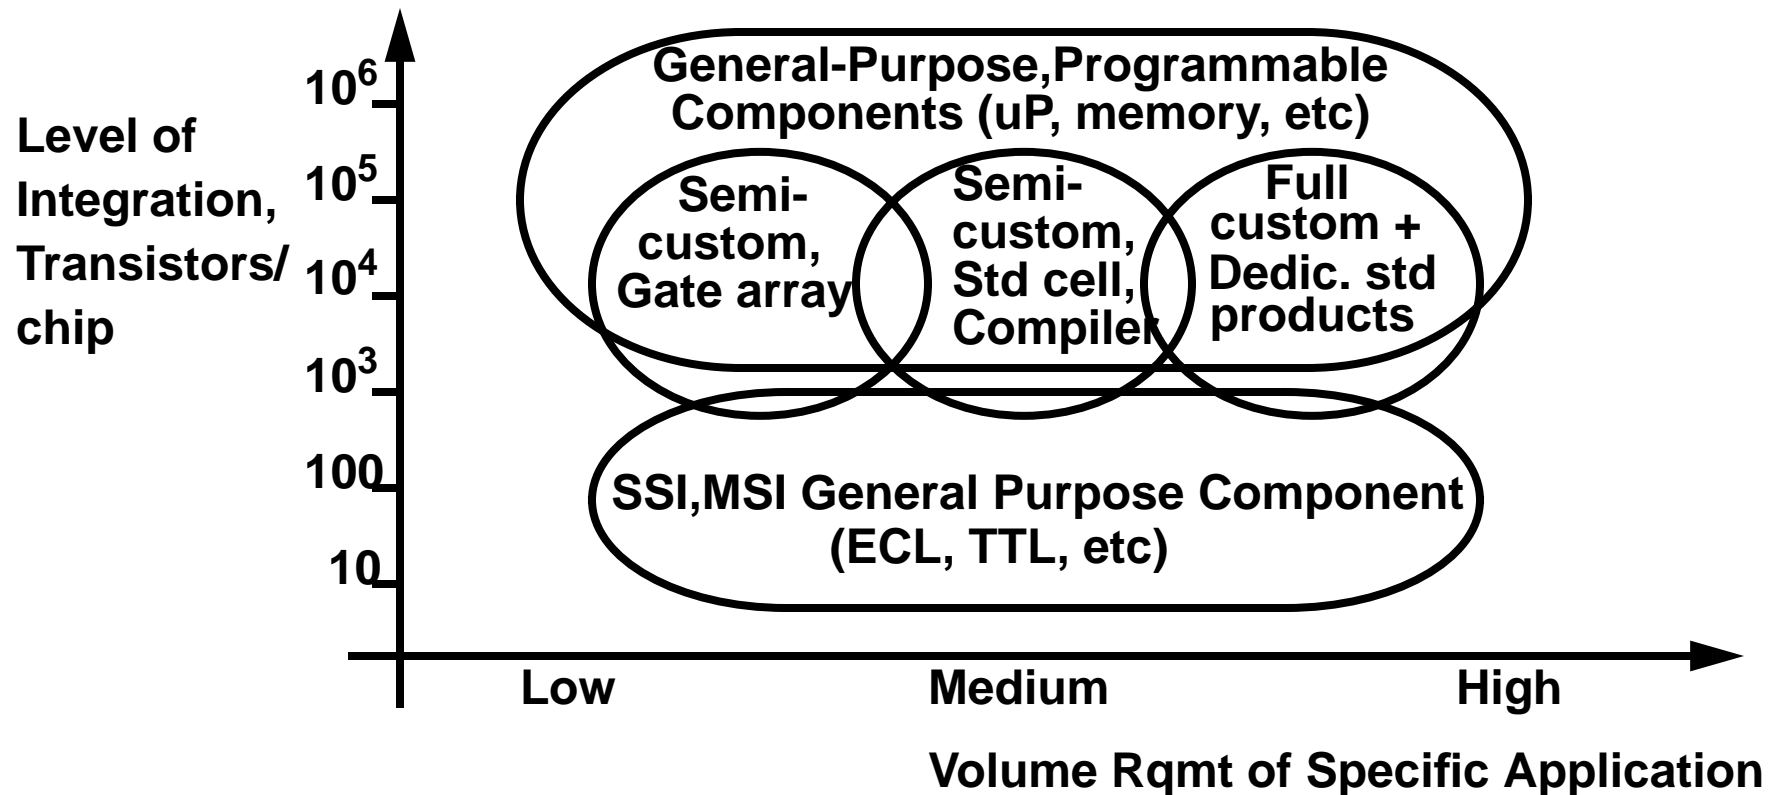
Level of Integration, Transistors/ chip

$10^6$
$10^5$
$10^4$
$10^3$
100
10

General-Purpose,Programmable Components (uP, memory, etc)

Semi-custom, Gate array

Semi-custom, Std cell, Compiler

Full custom + Dedic. std products

SSI,MSI General Purpose Component (ECL, TTL, etc)

Low
Medium
High

Volume Rqmt of Specific Application